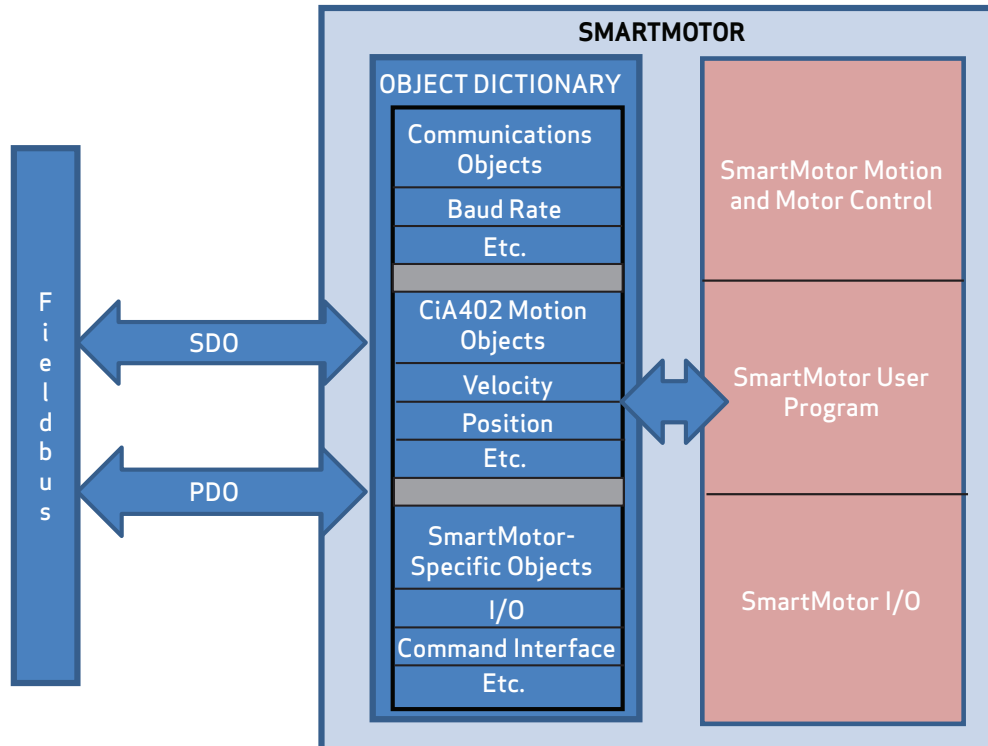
SMARTMOTOR

Fieldbus

SDO

PDO

OBJECT DICTIONARY

Communications Objects

Baud Rate

Etc.

CiA402 Motion Objects

Velocity

Position

Etc.

SmartMotor-Specific Objects

I/O

Command Interface

Etc.

SmartMotor Motion and Motor Control

SmartMotor User Program

SmartMotor I/O